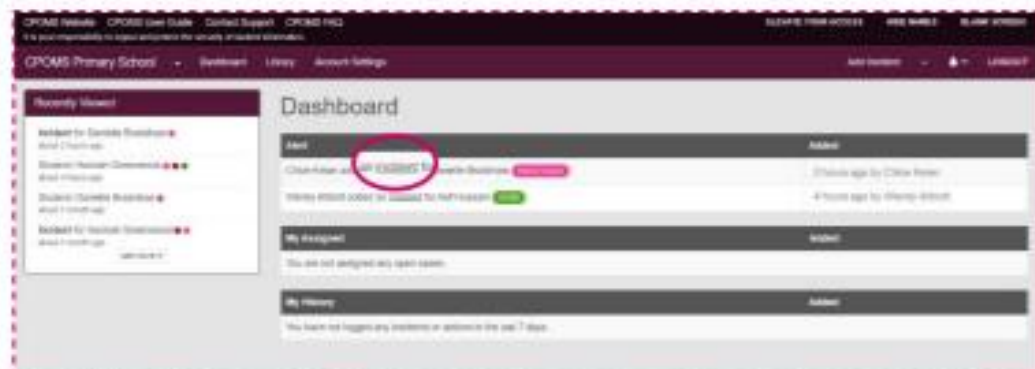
CPOMS Website CPOMS User Guide Contact Support CPOMS FAQ
It is your responsibility to logout and protect the security of student information.

ELEVATE YOUR ACCESS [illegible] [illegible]

CPOMS Primary School Dashboard Library Account Settings

Add Incident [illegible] LOGOUT

Recently Viewed

Incident for Danielle Bradshaw
About 2 hours ago

Student: Hannah Greenwood
About 4 hours ago

Student: Danielle Bradshaw
About 1 month ago

Incident for Hannah Greenwood
About 1 month ago

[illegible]

Dashboard

| Alert | Added |
|---|---|
| Chloe Kelan assigned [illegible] for Danielle Bradshaw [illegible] | 2 hours ago by Chloe Kelan |
| Wendy Abbott added an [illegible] for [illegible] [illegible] | 4 hours ago by Wendy Abbott |

| My Assigned | Added |
|---|---|
| You are not assigned any open cases. | |

| My History | Added |
|---|---|
| You have not logged any incidents or actions in the last 7 days. | |